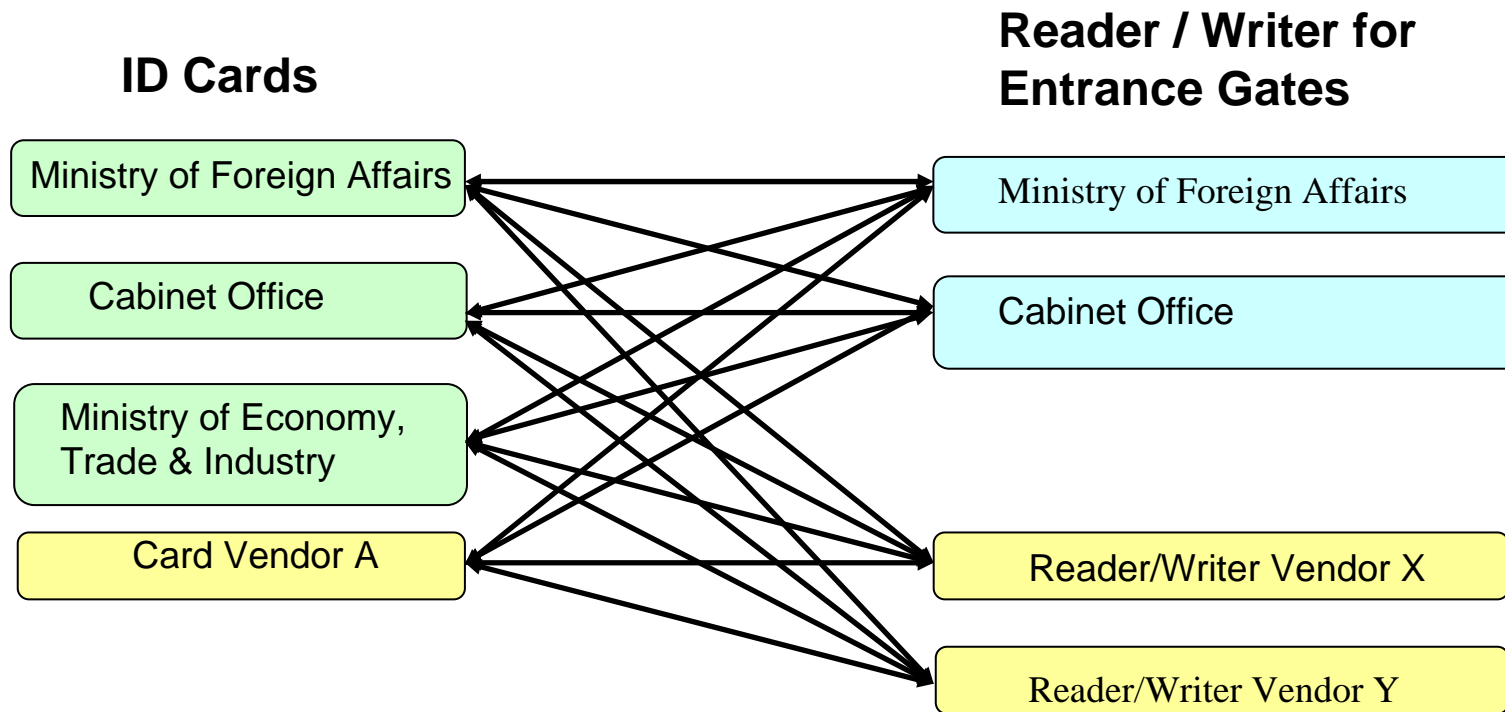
ID Cards

Reader / Writer for Entrance Gates

Ministry of Foreign Affairs

Cabinet Office

Ministry of Economy, Trade & Industry

Card Vendor A

Ministry of Foreign Affairs

Cabinet Office

Reader/Writer Vendor X

Reader/Writer Vendor Y